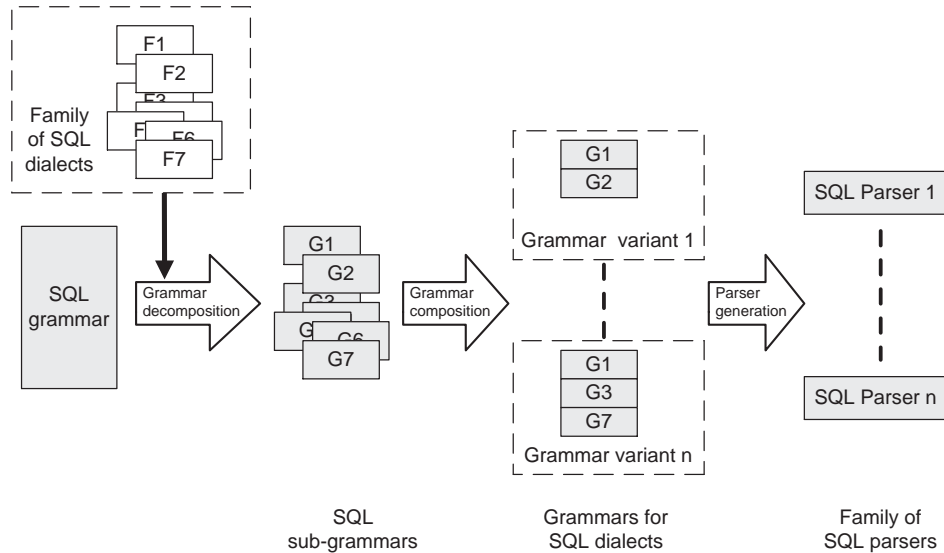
F1
F2
F3
F
F6
F7
Family of SQL dialects

SQL grammar

Grammar decomposition

G1
G2
G3
G
G6
G7

Grammar composition

G1
G2
Grammar variant 1

G1
G3
G7
Grammar variant n

Parser generation

SQL Parser 1

SQL Parser n

SQL sub-grammars

Grammars for SQL dialects

Family of SQL parsers